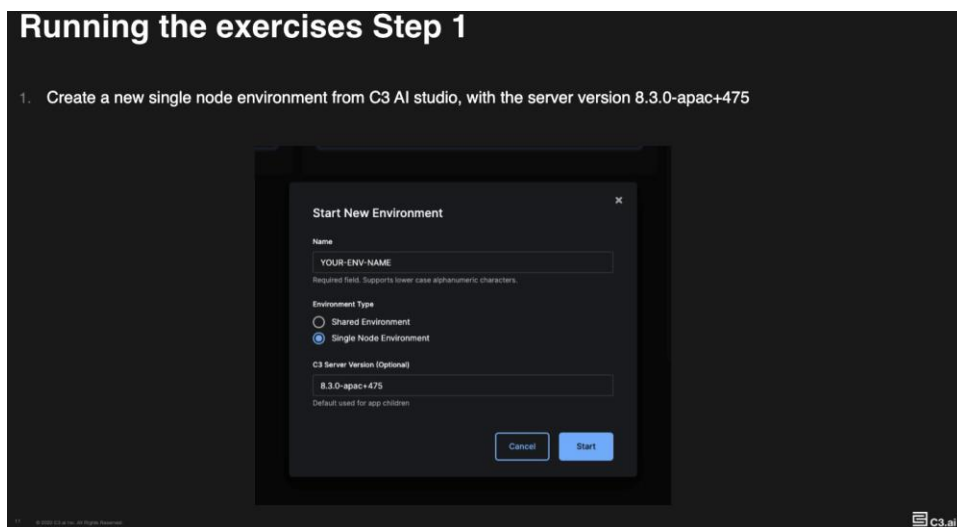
Running the exercises Step 1

1. Create a new single node environment from C3 AI studio, with the server version 8.3.0-apac+475

Start New Environment

×

Name

YOUR-ENV-NAME

Required field. Supports lower case alphanumeric characters.

Environment Type

Shared Environment

Single Node Environment

C3 Server Version (Optional)

8.3.0-apac+475

Default used for app children

Cancel

Start

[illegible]

C3.ai